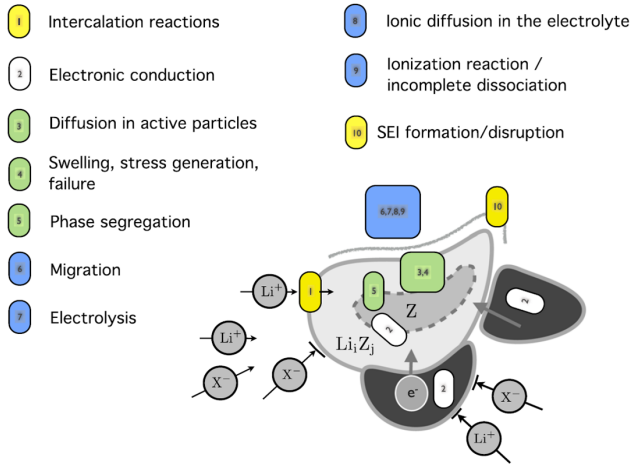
1 Intercalation reactions

2 Electronic conduction

3 Diffusion in active particles

4 Swelling, stress generation, failure

5 Phase segregation

6 Migration

7 Electrolysis

8 Ionic diffusion in the electrolyte

9 Ionization reaction / incomplete dissociation

10 SEI formation/disruption

6,7,8,9

10

$Li^+$ 1 5 3,4 2

Z

$Li^+$

$Li_iZ_j$ 2

$X^-$ $X^-$

$e^-$ 2

$X^-$

$Li^+$